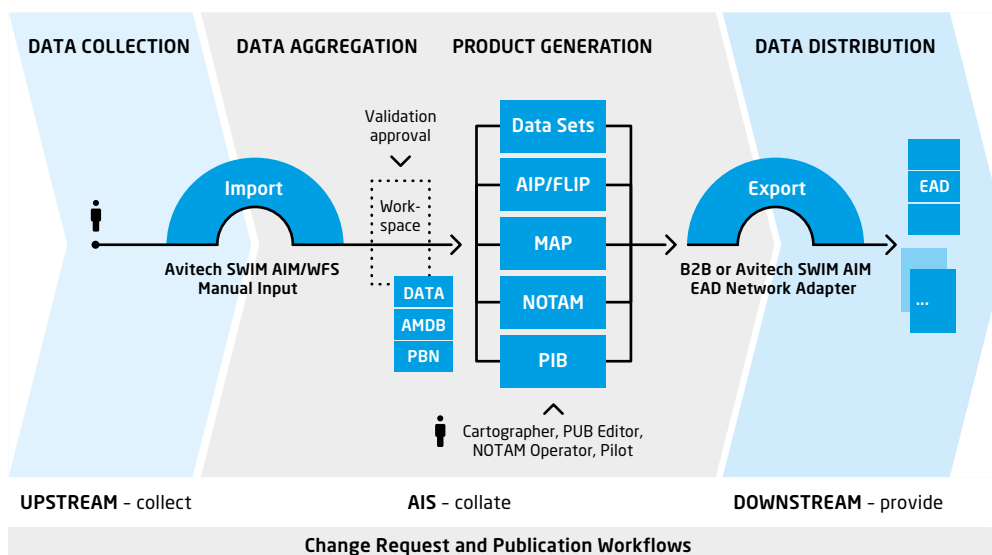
DATA COLLECTION

DATA AGGREGATION

PRODUCT GENERATION

DATA DISTRIBUTION

Validation approval

Work-space

Import

Avitech SWIM AIM/WFS Manual Input

DATA

AMDB

PBN

Data Sets

AIP/FLIP

MAP

NOTAM

PIB

Cartographer, PUB Editor, NOTAM Operator, Pilot

Export

B2B or Avitech SWIM AIM EAD Network Adapter

EAD

...

UPSTREAM – collect

AIS – collate

DOWNSTREAM – provide

Change Request and Publication Workflows